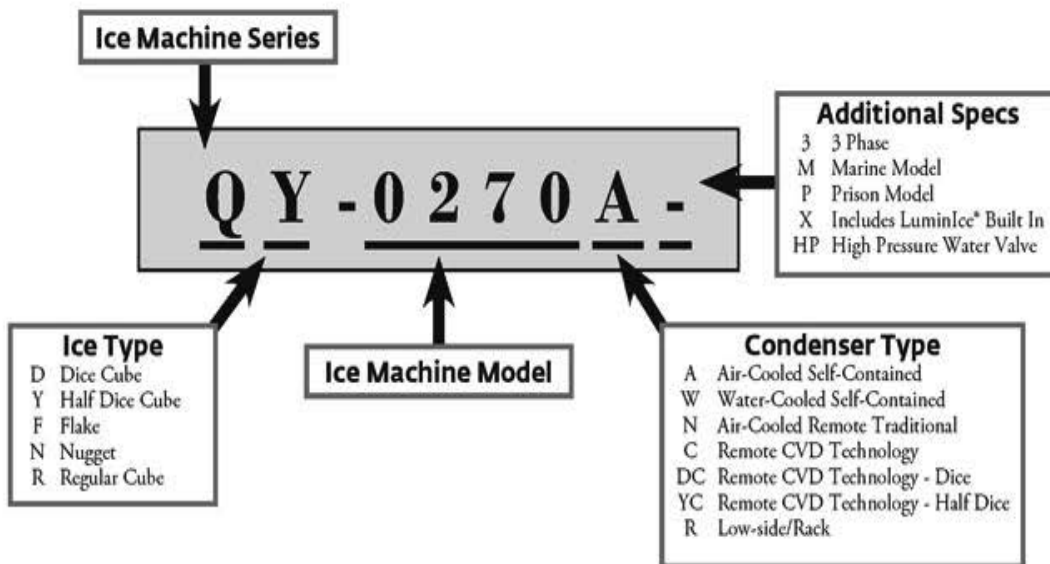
Ice Machine Series

Q Y - 0 2 7 0 A -

Additional Specs
3 3 Phase
M Marine Model
P Prison Model
X Includes LuminIce® Built In
HP High Pressure Water Valve

Ice Type
D Dice Cube
Y Half Dice Cube
F Flake
N Nugget
R Regular Cube

Ice Machine Model

Condenser Type
A Air-Cooled Self-Contained
W Water-Cooled Self-Contained
N Air-Cooled Remote Traditional
C Remote CVD Technology
DC Remote CVD Technology - Dice
YC Remote CVD Technology - Half Dice
R Low-side/Rack